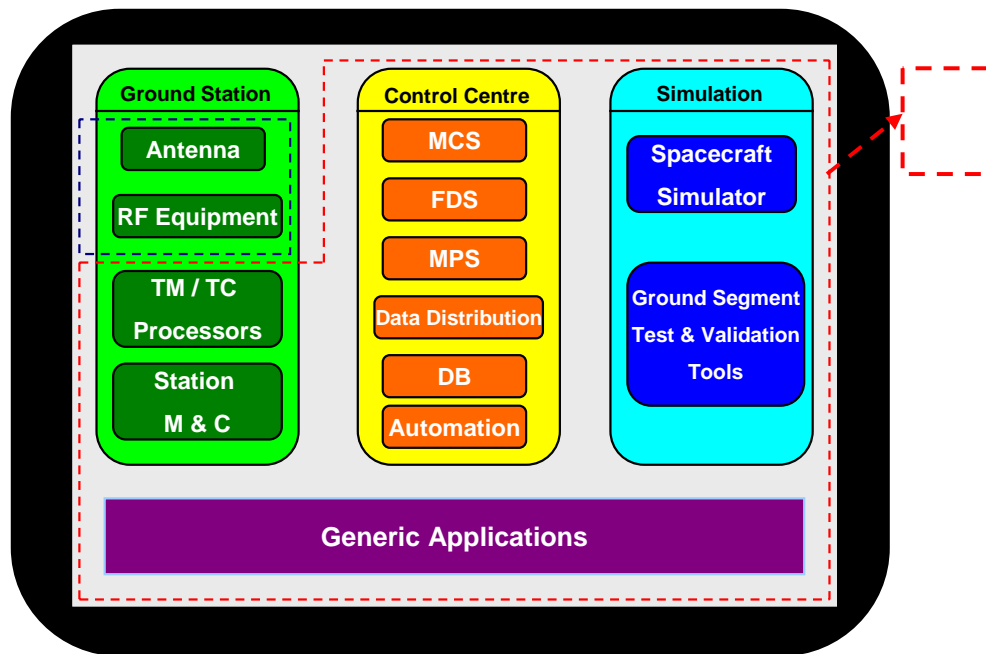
Ground Station

Antenna

RF Equipment

TM / TC Processors

Station M & C

Control Centre

MCS

FDS

MPS

Data Distribution

DB

Automation

Simulation

Spacecraft Simulator

Ground Segment Test & Validation Tools

Generic Applications